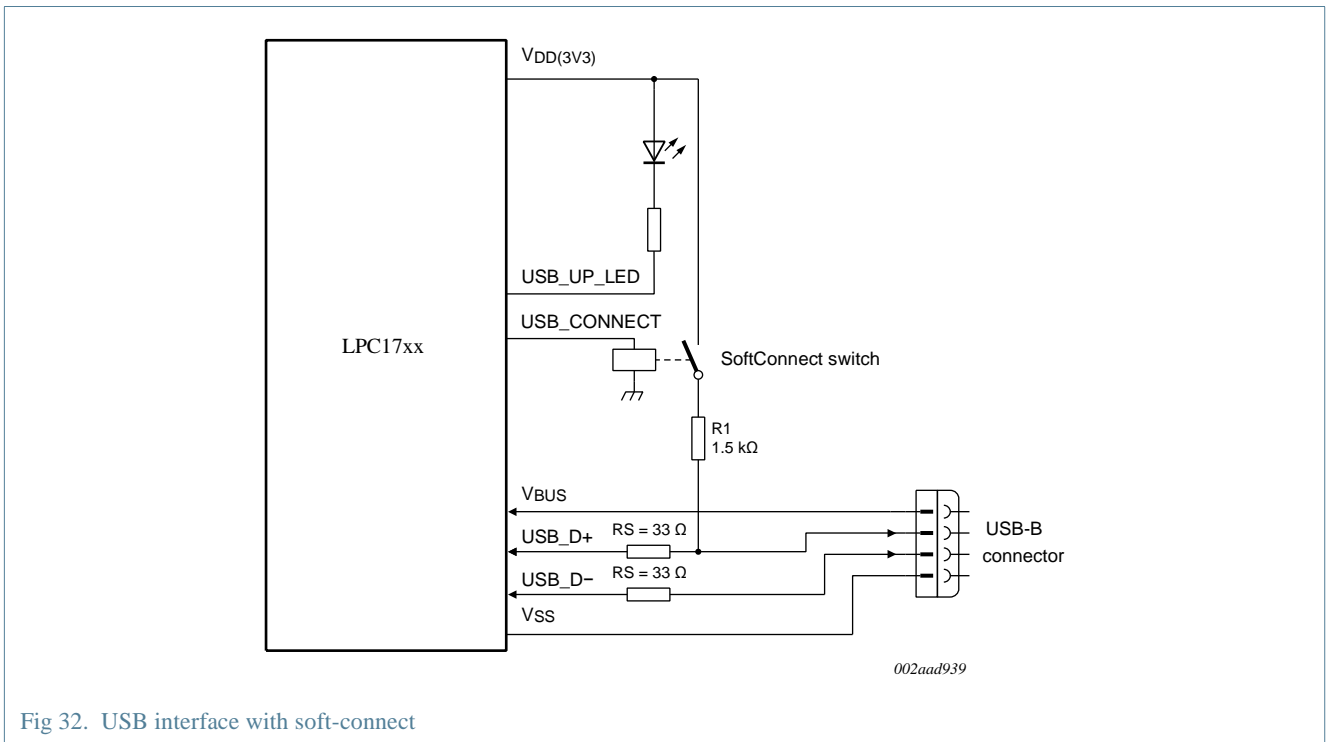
$V_{DD(3V3)}$

USB_UP_LED

USB_CONNECT

LPC17xx

SoftConnect switch

R1
1.5 kΩ

$V_{BUS}$

USB_D+

RS = 33 Ω

USB-B connector

USB_D−

RS = 33 Ω

$V_{SS}$

002aad939

Fig 32. USB interface with soft-connect